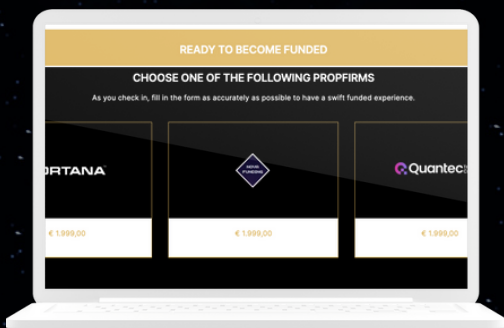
READY TO BECOME FUNDED

CHOOSE ONE OF THE FOLLOWING PROPFIRMS

As you check in, fill in the form as accurately as possible to have a swift funded experience.

ORTANA

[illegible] FUNDING

Quantec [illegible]

€ 1.999,00

€ 1.999,00

€ 1.999,00